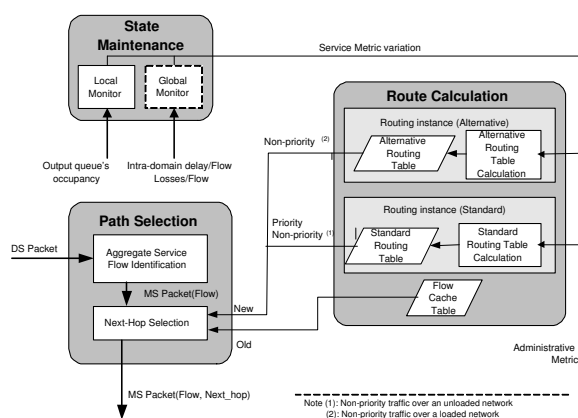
State Maintenance

Service Metric variation

Local Monitor

Global Monitor

Output queue's occupancy

Intra-domain delay/Flow Losses/Flow

Route Calculation

Routing instance (Alternative)

Non-priority $^{(2)}$

Alternative Routing Table

Alternative Routing Table Calculation

Routing instance (Standard)

Priority
Non-priority $^{(1)}$

Standard Routing Table

Standard Routing Table Calculation

Path Selection

DS Packet

Aggregate Service Flow Identification

MS Packet(Flow)

New

Flow Cache Table

Next-Hop Selection

Old

Administrative Metric

MS Packet(Flow, Next_hop)

Note (1): Non-priority traffic over an unloaded network
(2): Non-priority traffic over a loaded network